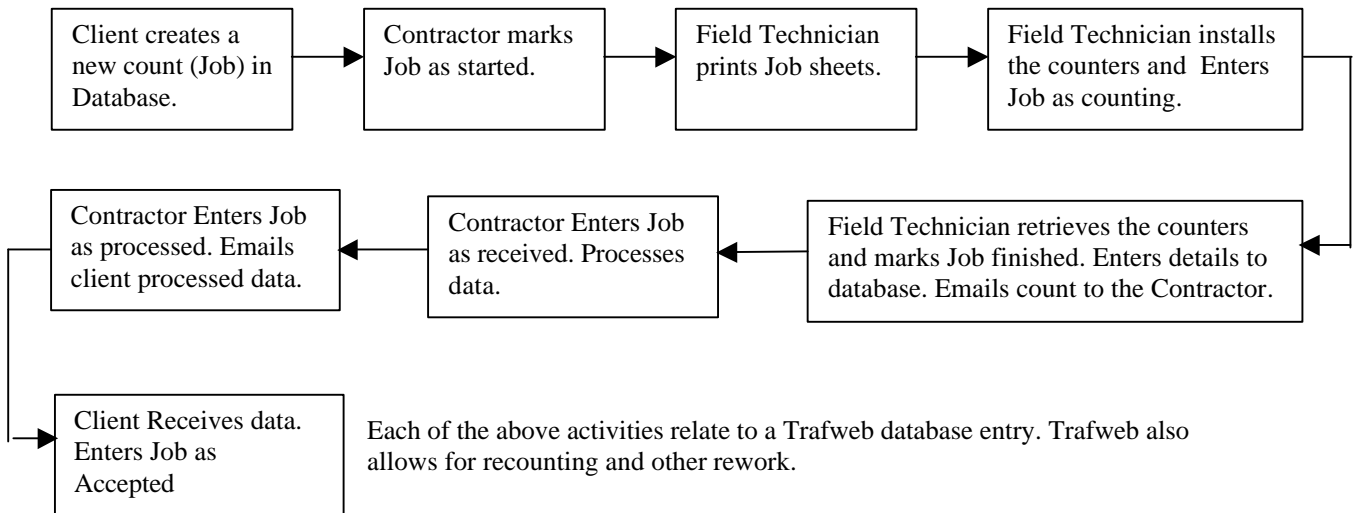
Client creates a new count (Job) in Database.

Contractor marks Job as started.

Field Technician prints Job sheets.

Field Technician installs the counters and Enters Job as counting.

Field Technician retrieves the counters and marks Job finished. Enters details to database. Emails count to the Contractor.

Contractor Enters Job as received. Processes data.

Contractor Enters Job as processed. Emails client processed data.

Client Receives data. Enters Job as Accepted

Each of the above activities relate to a Trafweb database entry. Trafweb also allows for recounting and other rework.